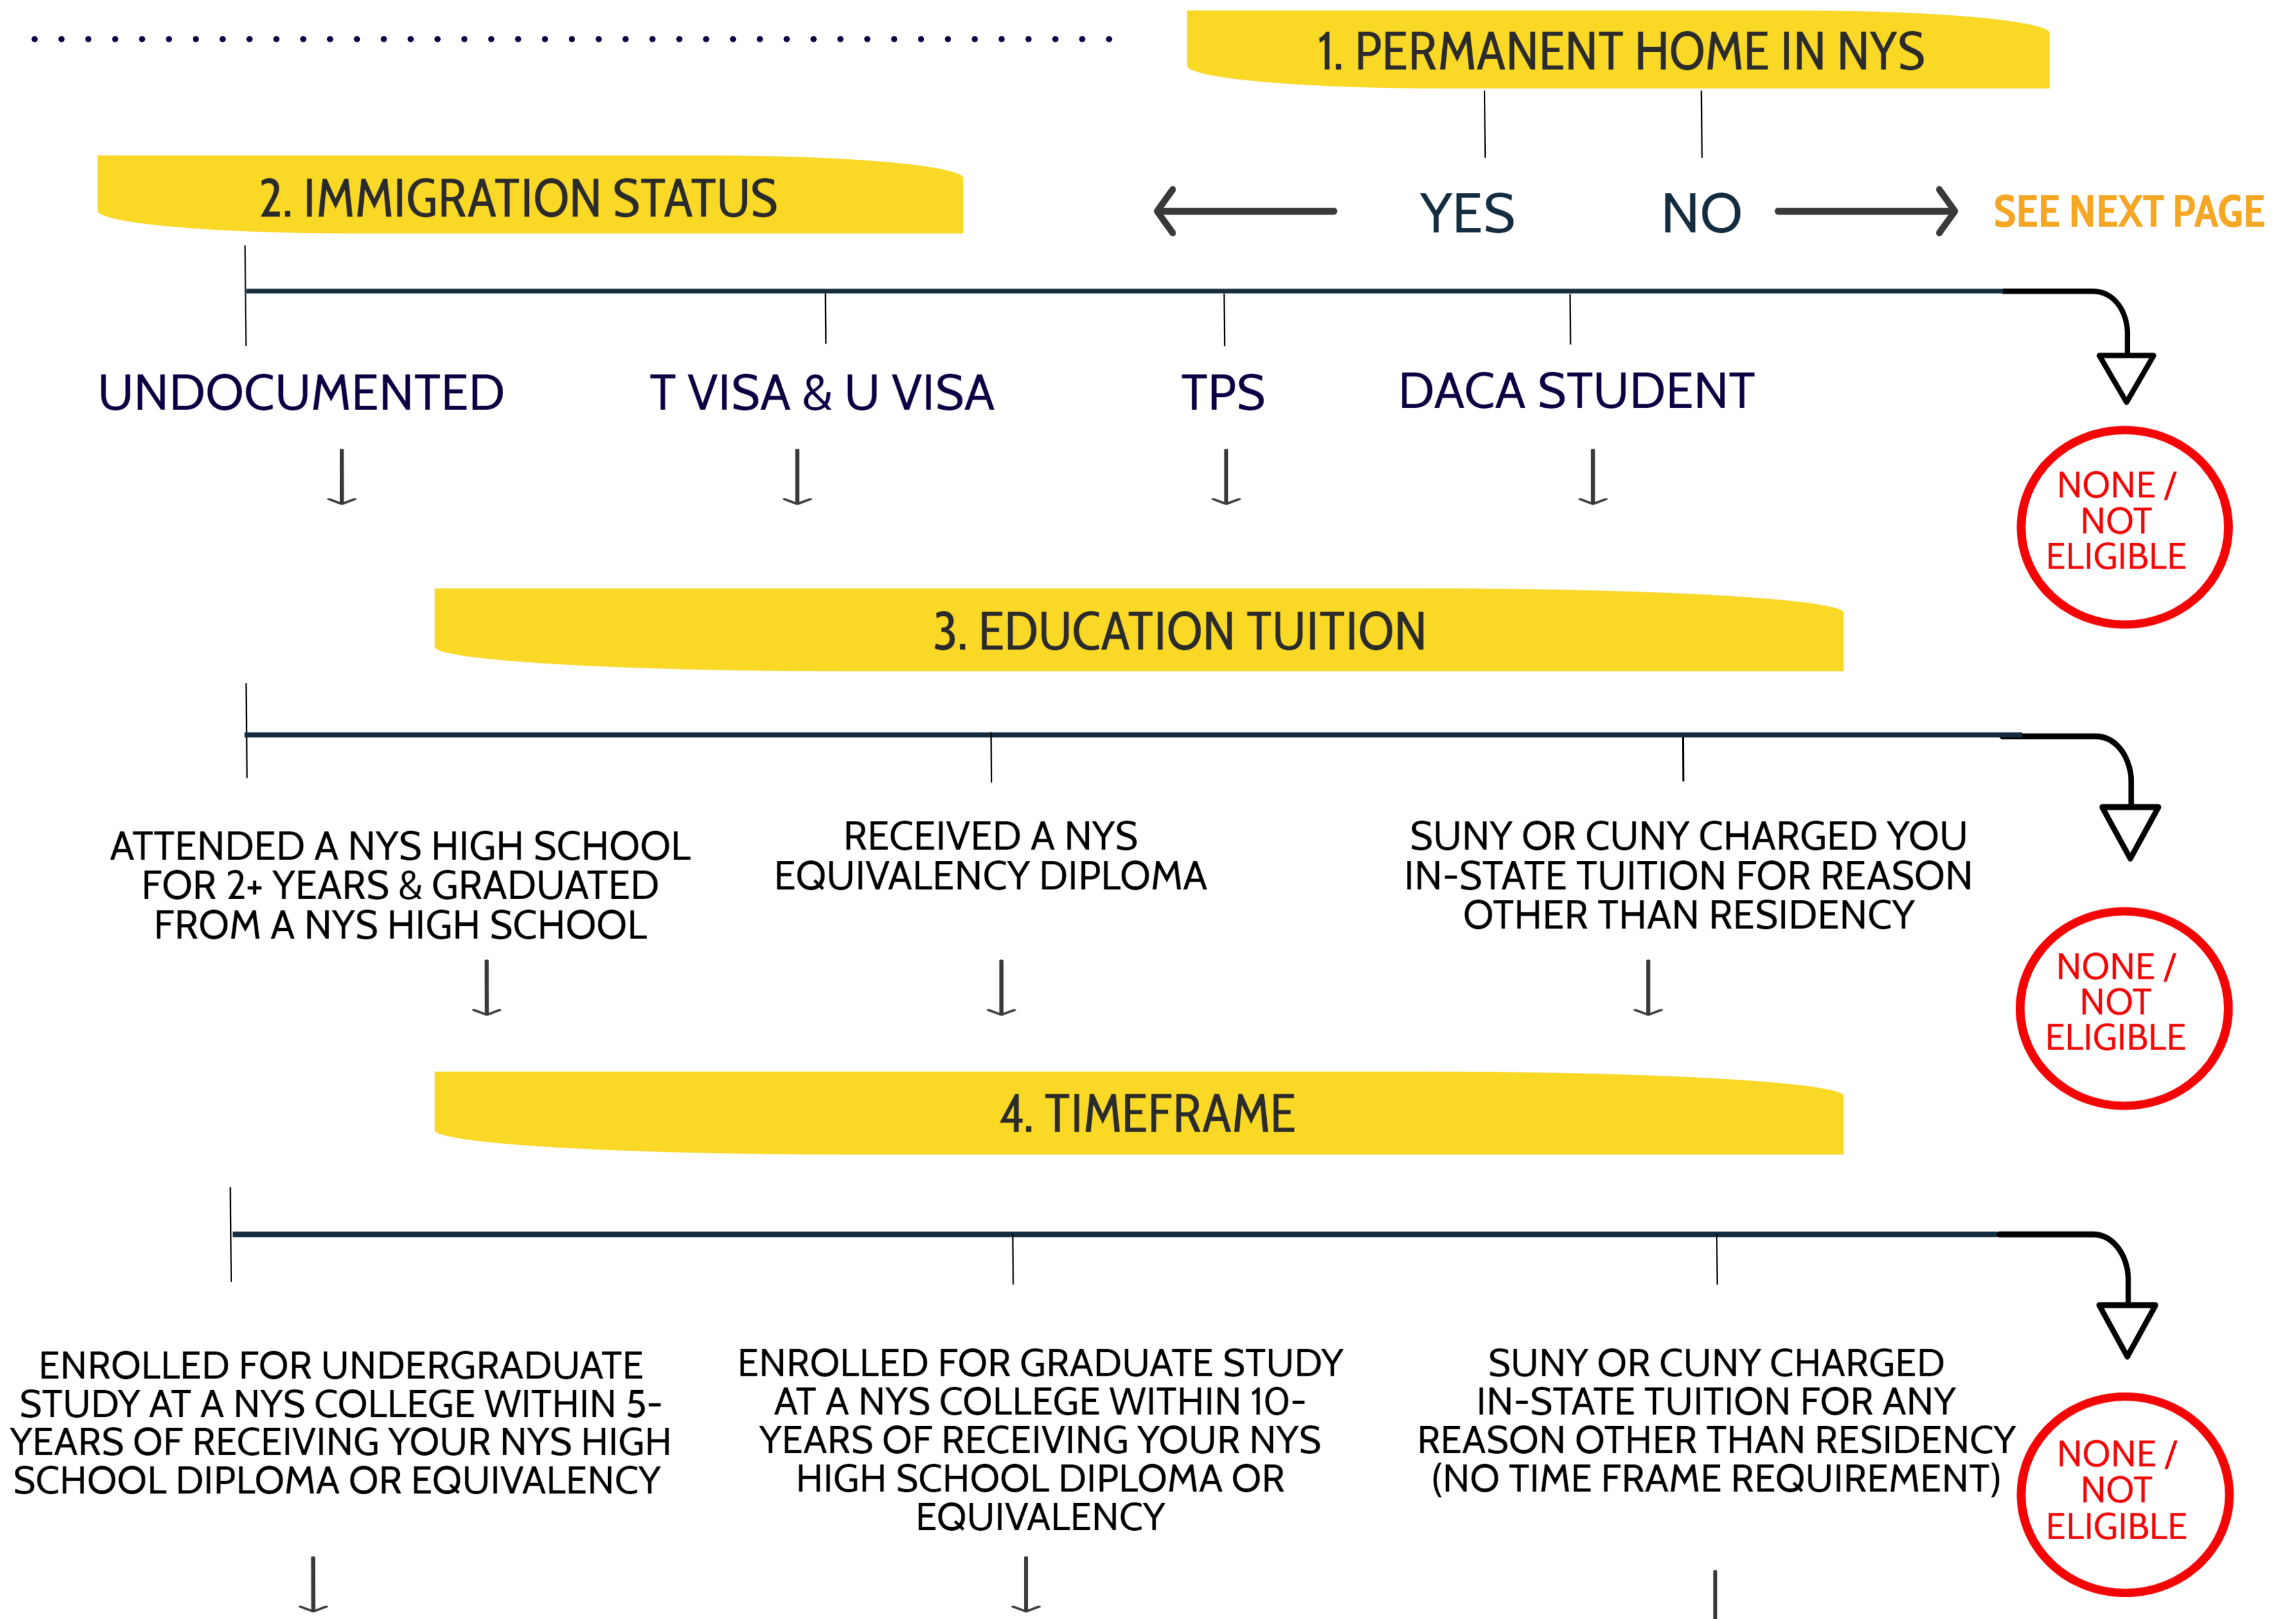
1. PERMANENT HOME IN NYS

2. IMMIGRATION STATUS

YES

NO

SEE NEXT PAGE

UNDOCUMENTED

T VISA & U VISA

TPS

DACA STUDENT

NONE / NOT ELIGIBLE

3. EDUCATION TUITION

ATTENDED A NYS HIGH SCHOOL FOR 2+ YEARS & GRADUATED FROM A NYS HIGH SCHOOL

RECEIVED A NYS EQUIVALENCY DIPLOMA

SUNY OR CUNY CHARGED YOU IN-STATE TUITION FOR REASON OTHER THAN RESIDENCY

NONE / NOT ELIGIBLE

4. TIMEFRAME

ENROLLED FOR UNDERGRADUATE STUDY AT A NYS COLLEGE WITHIN 5-YEARS OF RECEIVING YOUR NYS HIGH SCHOOL DIPLOMA OR EQUIVALENCY

ENROLLED FOR GRADUATE STUDY AT A NYS COLLEGE WITHIN 10-YEARS OF RECEIVING YOUR NYS HIGH SCHOOL DIPLOMA OR EQUIVALENCY

SUNY OR CUNY CHARGED IN-STATE TUITION FOR ANY REASON OTHER THAN RESIDENCY (NO TIME FRAME REQUIREMENT)

NONE / NOT ELIGIBLE